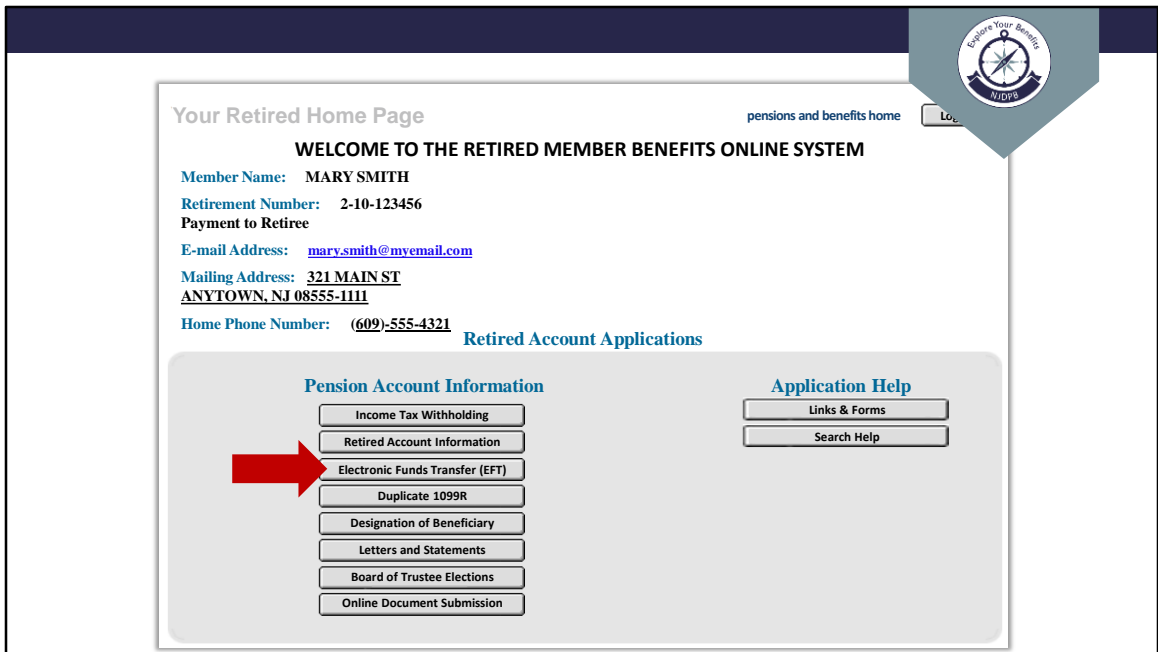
Explore Your Benefits
NJDPB

Your Retired Home Page

pensions and benefits home Log

WELCOME TO THE RETIRED MEMBER BENEFITS ONLINE SYSTEM

Member Name: MARY SMITH

Retirement Number: 2-10-123456
Payment to Retiree

E-mail Address: mary.smith@myemail.com

Mailing Address: 321 MAIN ST
ANYTOWN, NJ 08555-1111

Home Phone Number: (609)-555-4321

Retired Account Applications

Pension Account Information

Income Tax Withholding

Retired Account Information

Electronic Funds Transfer (EFT)

Duplicate 1099R

Designation of Beneficiary

Letters and Statements

Board of Trustee Elections

Online Document Submission

Application Help

Links & Forms

Search Help